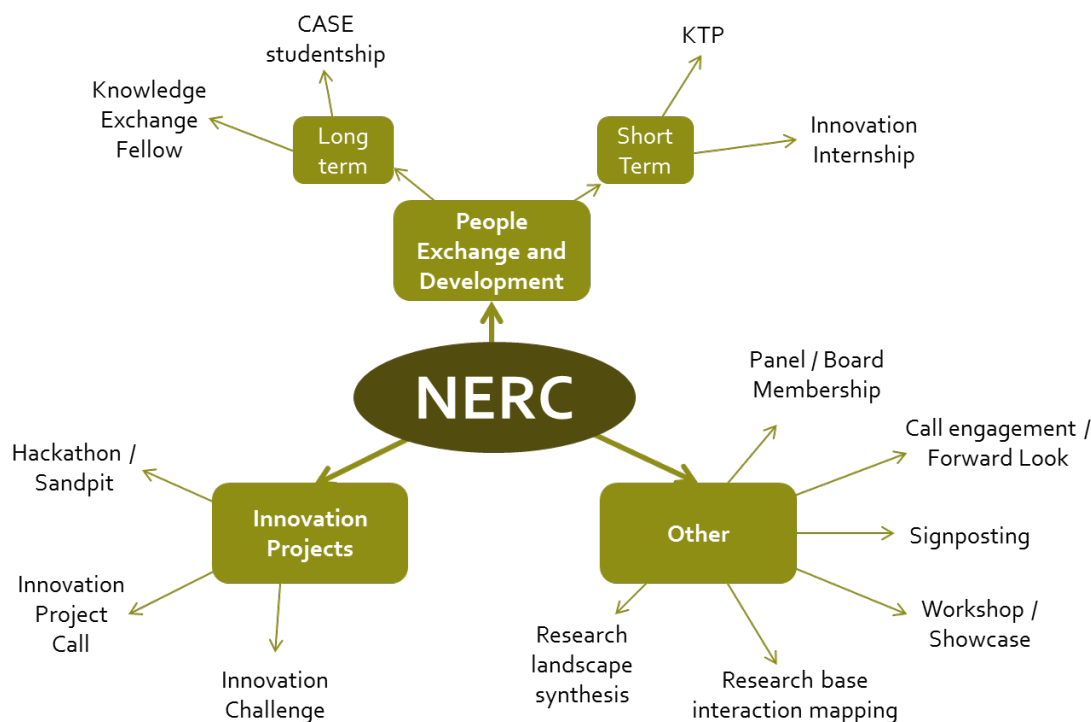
CASE studentship

KTP

Knowledge Exchange Fellow

Long term

Short Term

Innovation Internship

People Exchange and Development

NERC

Panel / Board Membership

Call engagement / Forward Look

Hackathon / Sandpit

Innovation Projects

Other

Signposting

Innovation Project Call

Workshop / Showcase

Research landscape synthesis

Innovation Challenge

Research base interaction mapping